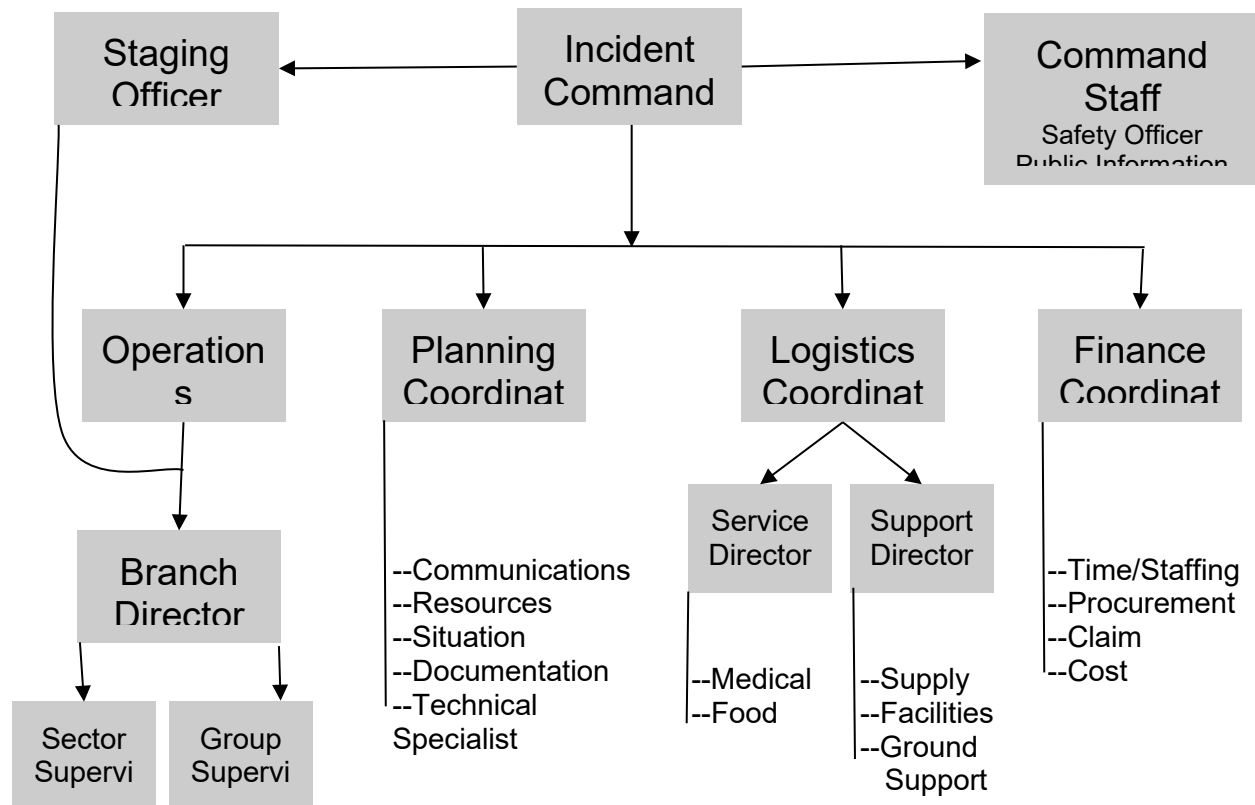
Staging Officer

Incident Command

Command Staff
Safety Officer
Public Information

Operations

Planning Coordinat

Logistics Coordinat

Finance Coordinat

Branch Director

Sector Supervi

Group Supervi

--Communications
--Resources
--Situation
--Documentation
--Technical Specialist

Service Director

Support Director

--Medical
--Food

--Supply
--Facilities
--Ground Support

--Time/Staffing
--Procurement
--Claim
--Cost